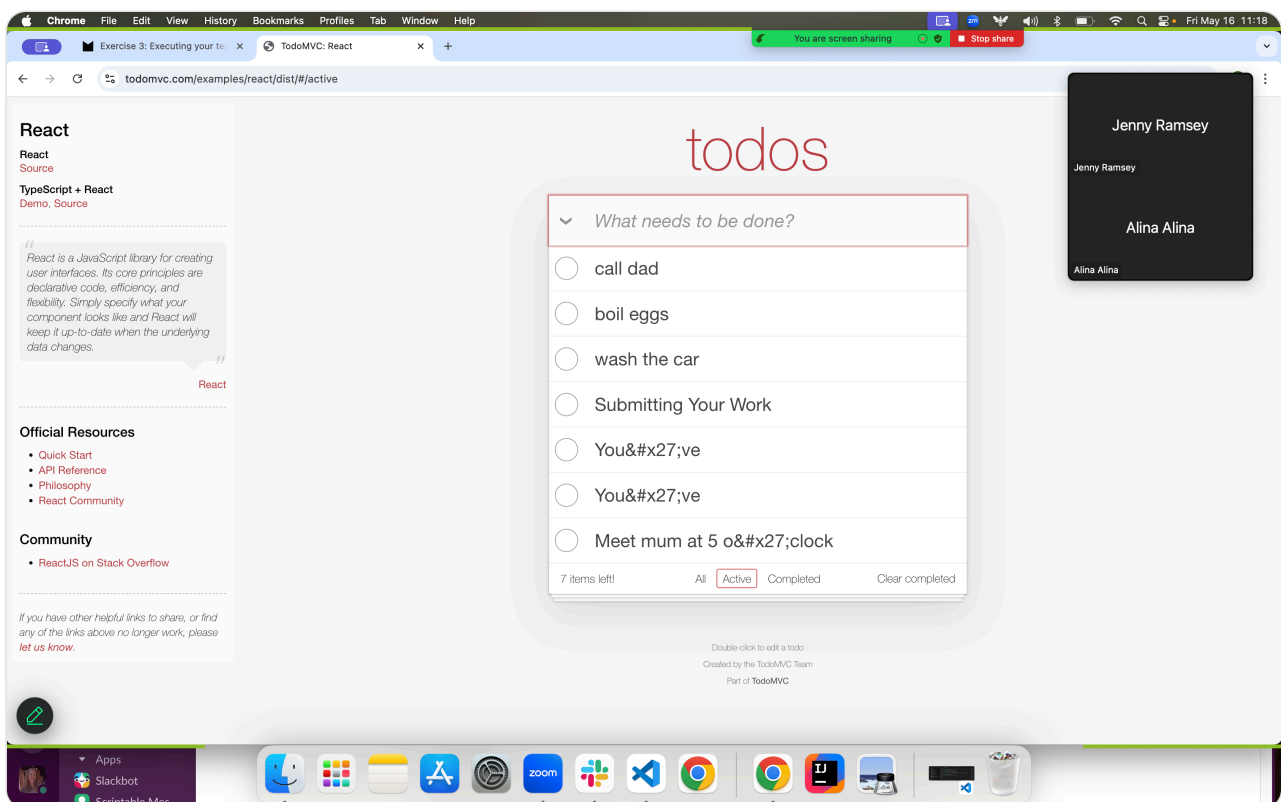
Chrome File Edit View History Bookmarks Profiles Tab Window Help

Fri May 16 11:18

Exercise 3: Executing your te ×
TodoMVC: React ×
+

You are screen sharing
Stop share

todomvc.com/examples/react/dist/#/active

React
React
Source
TypeScript + React
Demo, Source

React is a JavaScript library for creating user interfaces. Its core principles are declarative code, efficiency, and flexibility. Simply specify what your component looks like and React will keep it up-to-date when the underlying data changes.

React

Official Resources
• Quick Start
• API Reference
• Philosophy
• React Community

Community
• ReactJS on Stack Overflow

If you have other helpful links to share, or find any of the links above no longer work, please let us know.

todos

What needs to be done?
call dad
boil eggs
wash the car
Submitting Your Work
You&#x27;ve
You&#x27;ve
Meet mum at 5 o&#x27;clock

7 items left!
All
Active
Completed
Clear completed

Double-click to edit a todo
Created by the TodoMVC Team
Part of TodoMVC

Jenny Ramsey
Jenny Ramsey
Alina Alina
Alina Alina

Apps
Slackbot
zoom